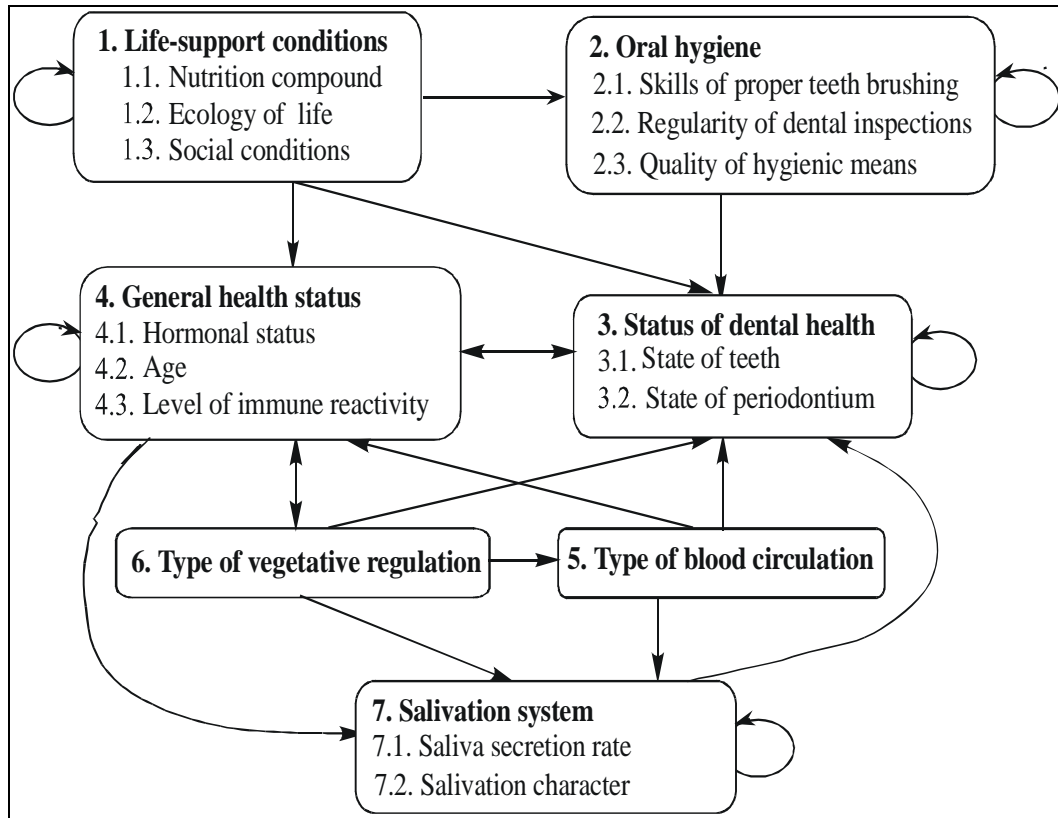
1. Life-support conditions
1.1. Nutrition compound
1.2. Ecology of life
1.3. Social conditions

2. Oral hygiene
2.1. Skills of proper teeth brushing
2.2. Regularity of dental inspections
2.3. Quality of hygienic means

4. General health status
4.1. Hormonal status
4.2. Age
4.3. Level of immune reactivity

3. Status of dental health
3.1. State of teeth
3.2. State of periodontium

6. Type of vegetative regulation

5. Type of blood circulation

7. Salivation system
7.1. Saliva secretion rate
7.2. Salivation character